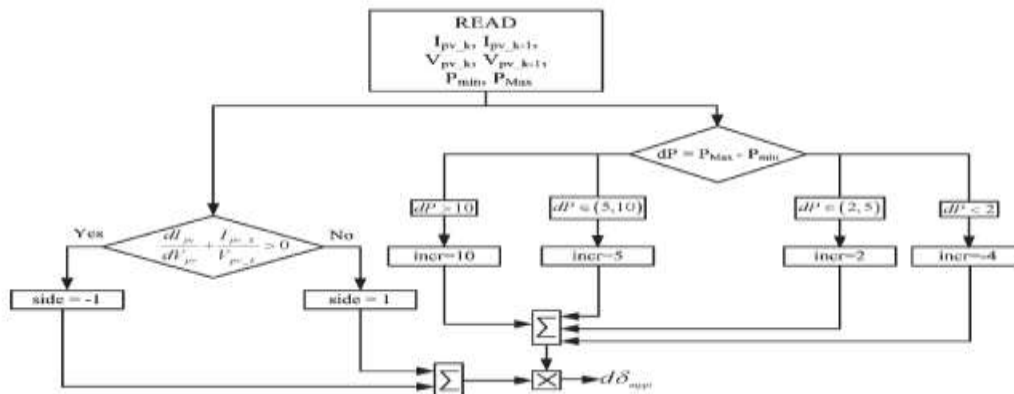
READ
$I_{pv\_k}, I_{pv\_k-1},$
$V_{pv\_k}, V_{pv\_k-1},$
$P_{min}, P_{Max}$

$dP = P_{Max} - P_{min}$

$dP > 10$

$dP \in (5, 10)$

$dP \in (2, 5)$

$dP < 2$

incr=10

incr=5

incr=2

incr=4

Yes

$\frac{dI_{pv}}{dV_{pv}} + \frac{I_{pv\_k}}{V_{pv\_k}} > 0$

No

side = -1

side = 1

$\Sigma$

$\Sigma$

$\times$

$d\delta_{mppt}$